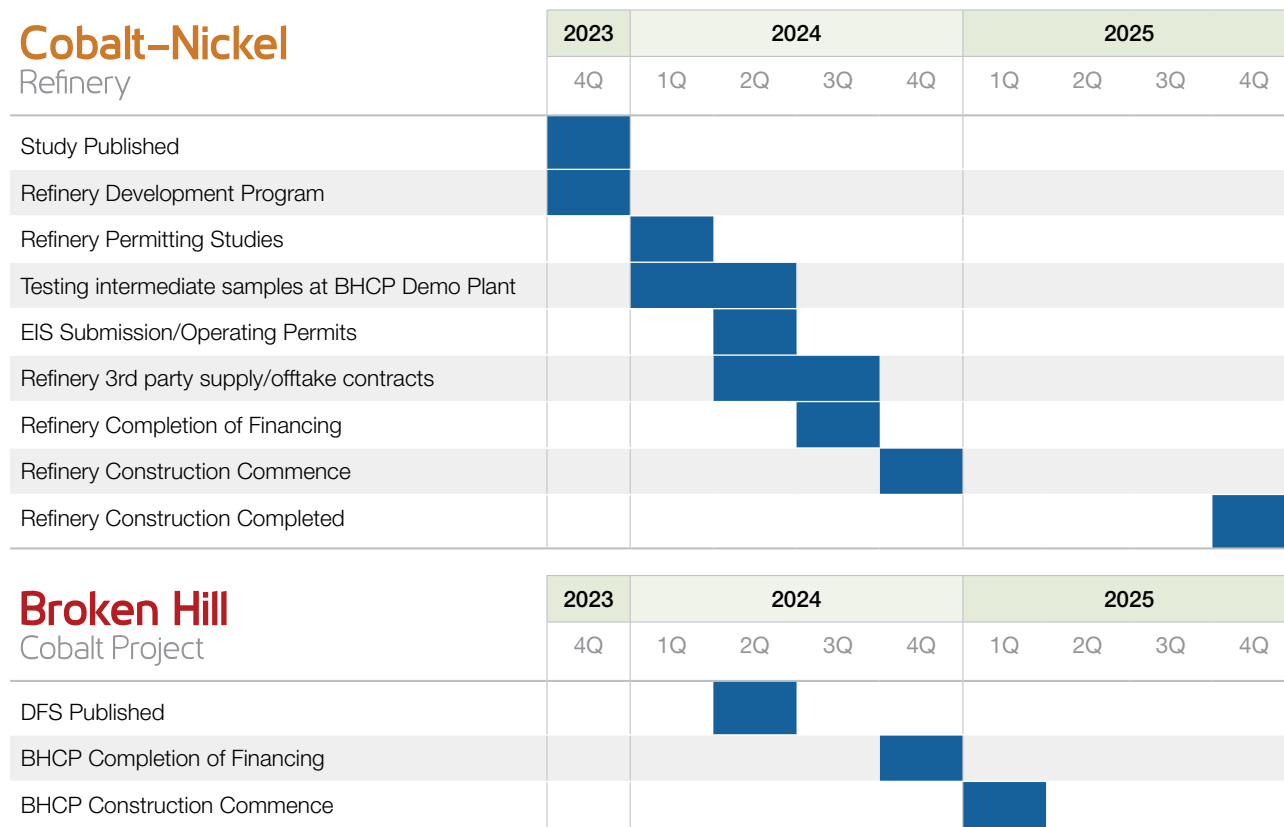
Cobalt–Nickel
Refinery

| | 2023 | 2024 | | | | 2025 | | | |
|---|---|---|---|---|---|---|---|---|---|
| | 4Q | 1Q | 2Q | 3Q | 4Q | 1Q | 2Q | 3Q | 4Q |
| Study Published | | | | | | | | | |
| Refinery Development Program | | | | | | | | | |
| Refinery Permitting Studies | | | | | | | | | |
| Testing intermediate samples at BHCP Demo Plant | | | | | | | | | |
| EIS Submission/Operating Permits | | | | | | | | | |
| Refinery 3rd party supply/offtake contracts | | | | | | | | | |
| Refinery Completion of Financing | | | | | | | | | |
| Refinery Construction Commence | | | | | | | | | |
| Refinery Construction Completed | | | | | | | | | |

Broken Hill
Cobalt Project

| | 2023 | 2024 | | | | 2025 | | | |
|---|---|---|---|---|---|---|---|---|---|
| | 4Q | 1Q | 2Q | 3Q | 4Q | 1Q | 2Q | 3Q | 4Q |
| DFS Published | | | | | | | | | |
| BHCP Completion of Financing | | | | | | | | | |
| BHCP Construction Commence | | | | | | | | | |